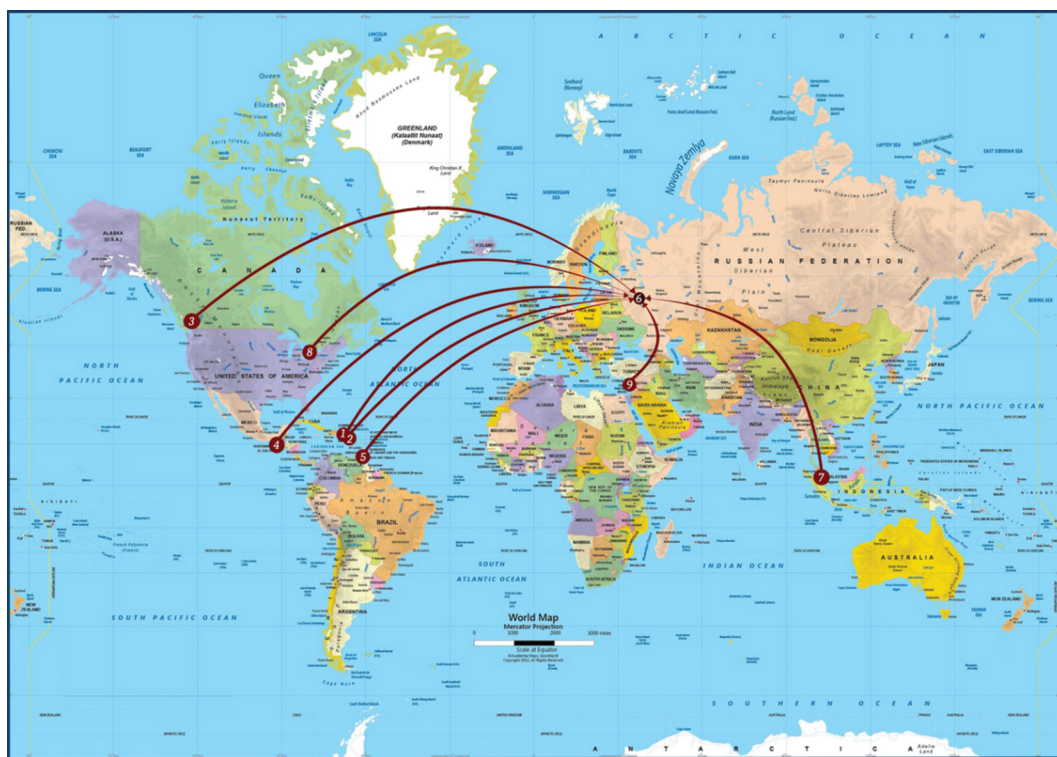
A R C T I C O C E A N

LINCOLN SEA

GREENLAND (Kalaallit Nunaat) (Denmark)

King Christian IX Land

Queen Elizabeth Islands

Nunavut Territory

CHUKCHI SEA

BEAUFORT SEA

BARENTS SEA

KARA SEA

LAPTEV SEA

EAST SIBERIAN SEA

Svalbard (Norway)

Franz Josef Land (Russian Fed.)

North Land (Russian Fed.)

Novaya Zemlya

Taymyr Peninsula

North Siberian Lowland

Central Siberian Plateau

West Siberian Plain

RUSSIAN FED.

ALASKA (U.S.A.)

BERING SEA

C A N A D A

ICELAND

FINLAND

SWEDEN

RUSSIAN FEDERATION

KAZAKHSTAN

MONGOLIA

CHINA

JAPAN

INDIA

UNITED STATES OF AMERICA

MEXICO

CUBA

VENEZUELA

NORTH PACIFIC OCEAN

ATLANTIC OCEAN

NORTH PACIFIC OCEAN

ALGERIA

LIBYA

EGYPT

NIGER

CHAD

SUDAN

ETHIOPIA

KENYA

ANGOLA

NAMIBIA

SOUTH AFRICA

Arabian Peninsula

BRAZIL

PERU

BOLIVIA

ARGENTINA

CHILE

INDONESIA

MALAYSIA

PHILIPPINES

AUSTRALIA

NEW ZEALAND

KIRIBATI

SOUTH ATLANTIC OCEAN

INDIAN OCEAN

SOUTH PACIFIC OCEAN

S O U T H E R N O C E A N

A N T A R C T I C A

World Map
Mercator Projection
0 1000 2000 3000 miles
Scale at Equator

1 2 3 4 5 6 7 8 9